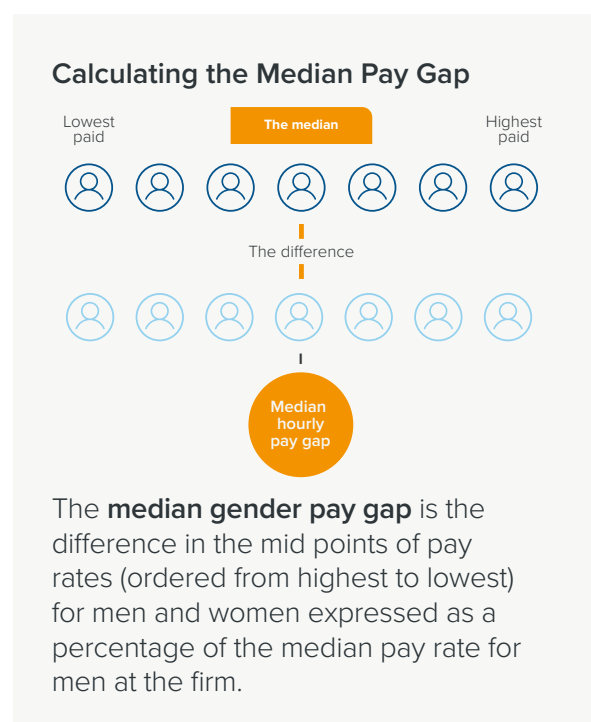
Calculating the Median Pay Gap

Lowest paid

The median

Highest paid

The difference

Median hourly pay gap

The **median gender pay gap** is the difference in the mid points of pay rates (ordered from highest to lowest) for men and women expressed as a percentage of the median pay rate for men at the firm.